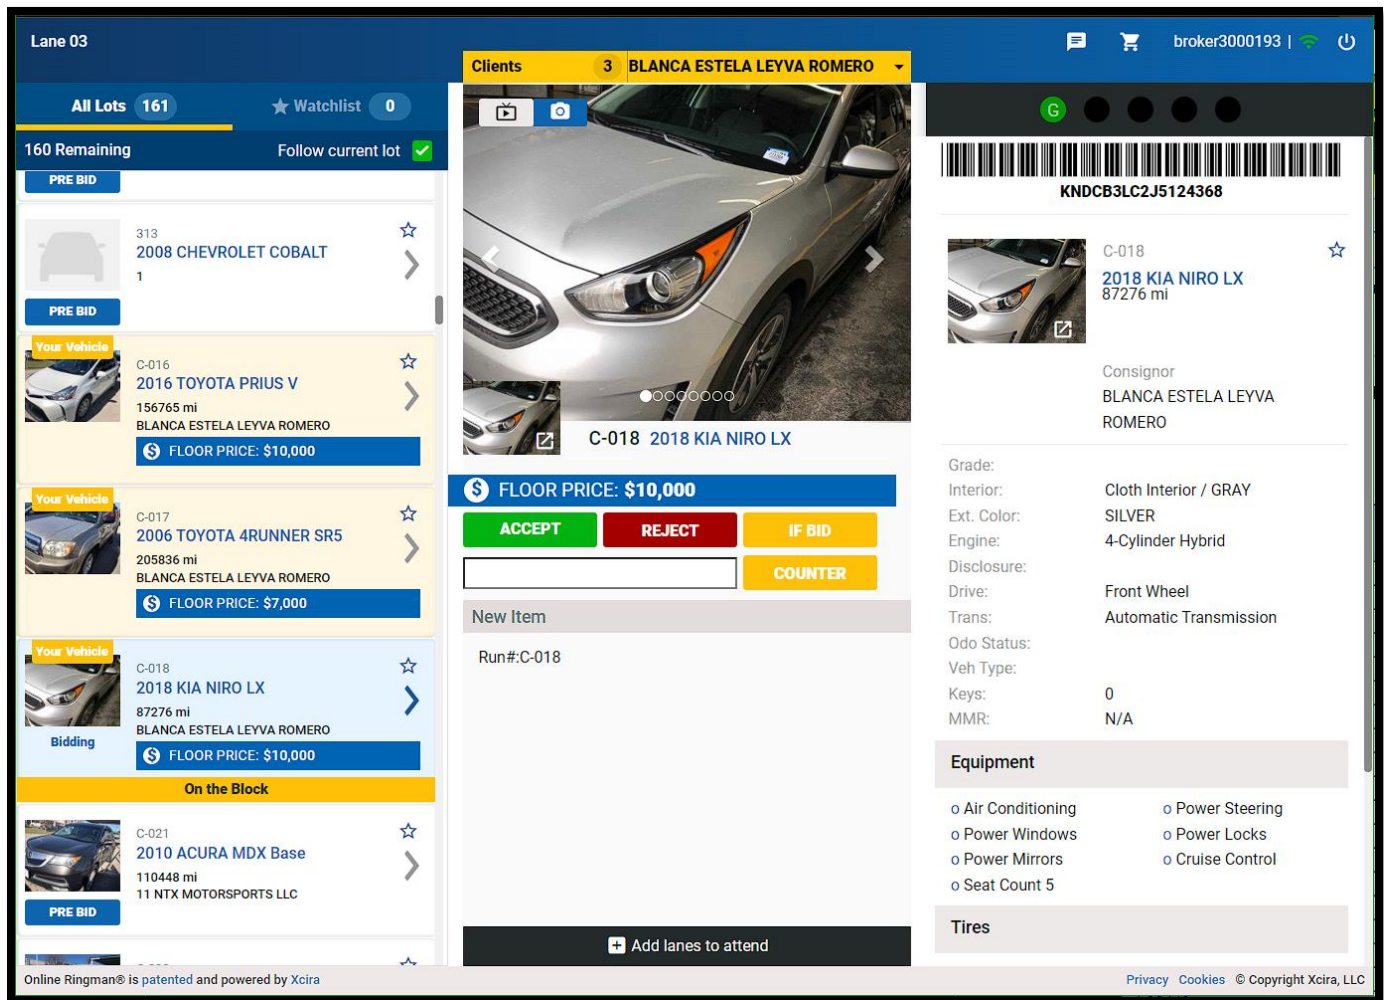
Lane 03

broker3000193 |

All Lots 161 Watchlist 0

160 Remaining Follow current lot

PRE BID

313
2008 CHEVROLET COBALT
1

PRE BID

Your Vehicle
C-016
2016 TOYOTA PRIUS V
156765 mi
BLANCA ESTELA LEYVA ROMERO
FLOOR PRICE: $10,000

Your Vehicle
C-017
2006 TOYOTA 4RUNNER SR5
205836 mi
BLANCA ESTELA LEYVA ROMERO
FLOOR PRICE: $7,000

Your Vehicle
C-018
2018 KIA NIRO LX
87276 mi
Bidding
BLANCA ESTELA LEYVA ROMERO
FLOOR PRICE: $10,000

On the Block

C-021
2010 ACURA MDX Base
110448 mi
11 NTX MOTORSPORTS LLC

PRE BID

Clients 3 BLANCA ESTELA LEYVA ROMERO

C-018 2018 KIA NIRO LX

FLOOR PRICE: $10,000

ACCEPT REJECT IF BID

COUNTER

New Item

Run#:C-018

Add lanes to attend

G

KNDCB3LC2J5124368

C-018
2018 KIA NIRO LX
87276 mi

Consignor
BLANCA ESTELA LEYVA ROMERO

| | |
|---|---|
| Grade: | |
| Interior: | Cloth Interior / GRAY |
| Ext. Color: | SILVER |
| Engine: | 4-Cylinder Hybrid |
| Disclosure: | |
| Drive: | Front Wheel |
| Trans: | Automatic Transmission |
| Odo Status: | |
| Veh Type: | |
| Keys: | 0 |
| MMR: | N/A |

Equipment

o Air Conditioning
o Power Windows
o Power Mirrors
o Seat Count 5
o Power Steering
o Power Locks
o Cruise Control

Tires

Online Ringman® is patented and powered by Xcira

Privacy Cookies © Copyright Xcira, LLC